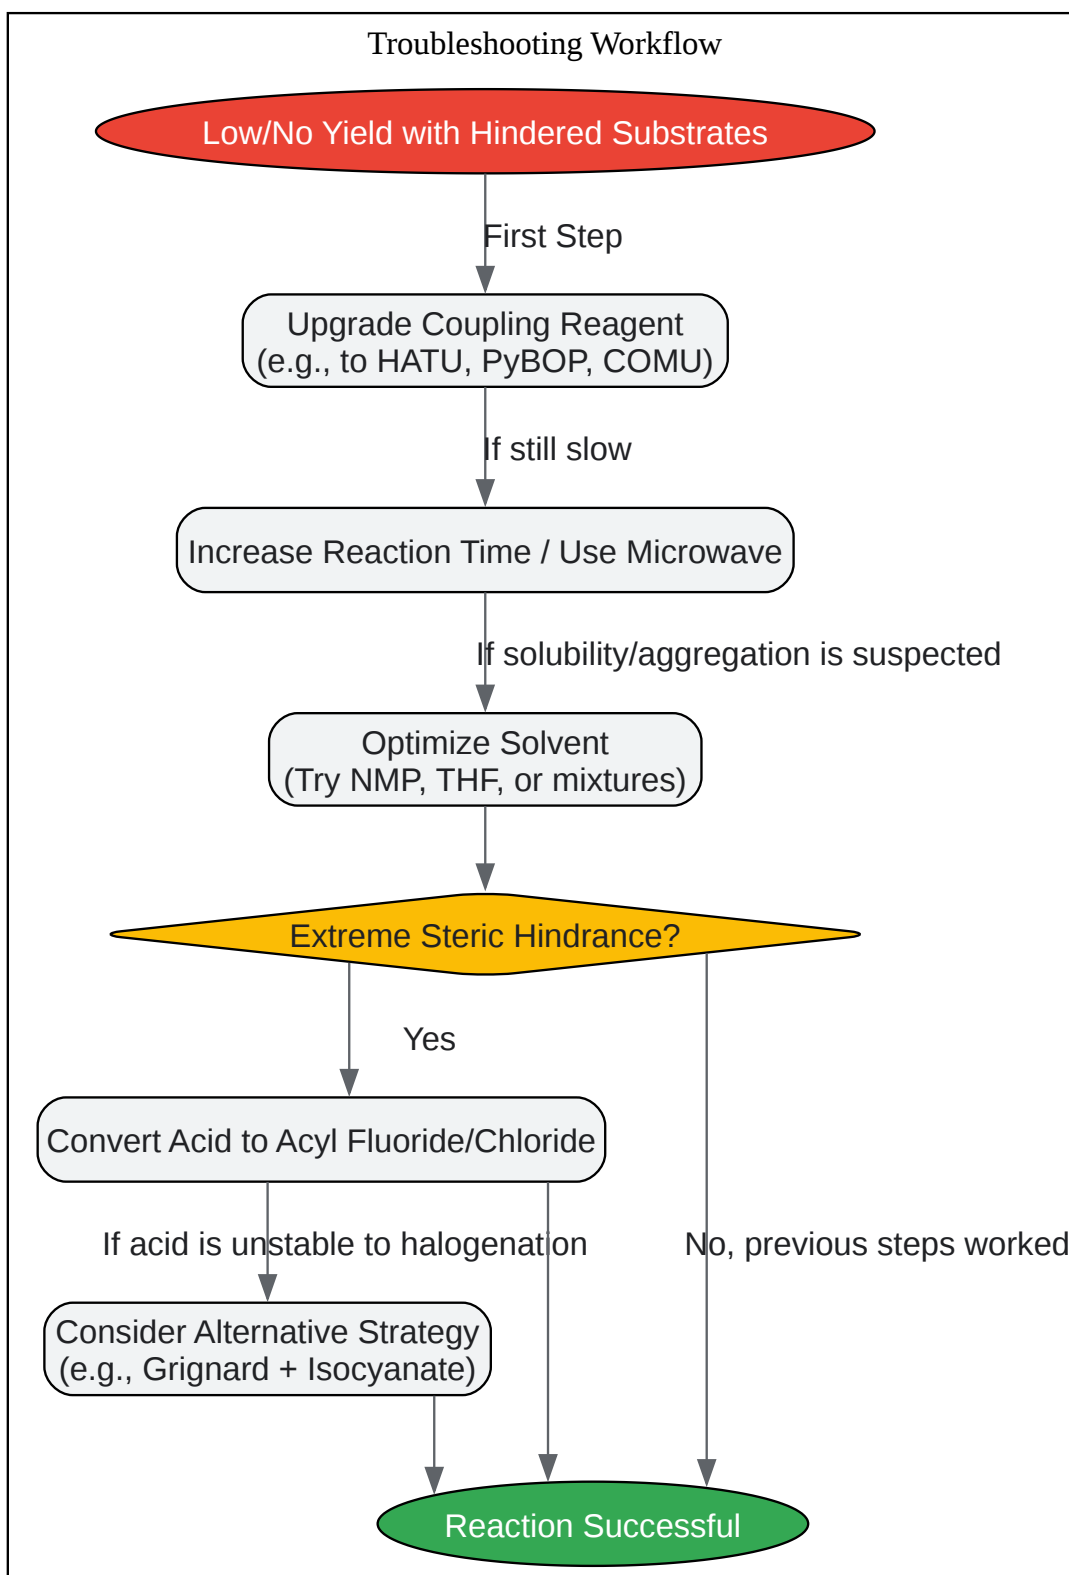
Troubleshooting Workflow

Low/No Yield with Hindered Substrates

First Step

Upgrade Coupling Reagent
(e.g., to HATU, PyBOP, COMU)

If still slow

Increase Reaction Time / Use Microwave

If solubility/aggregation is suspected

Optimize Solvent
(Try NMP, THF, or mixtures)

Extreme Steric Hindrance?

Yes

Convert Acid to Acyl Fluoride/Chloride

If acid is unstable to halogenation

No, previous steps worked

Consider Alternative Strategy
(e.g., Grignard + Isocyanate)

Reaction Successful